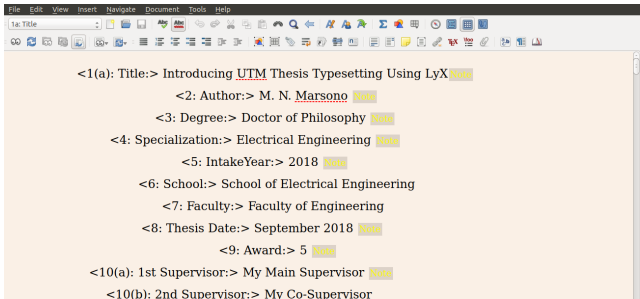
File Edit View Insert Navigate Document Tools Help

1a: Title

<1(a): Title:> Introducing UTM Thesis Typesetting Using LyX Note

<2: Author:> M. N. Marsono Note

<3: Degree:> Doctor of Philosophy Note

<4: Specialization:> Electrical Engineering Note

<5: IntakeYear:> 2018 Note

<6: School:> School of Electrical Engineering

<7: Faculty:> Faculty of Engineering

<8: Thesis Date:> September 2018 Note

<9: Award:> 5 Note

<10(a): 1st Supervisor:> My Main Supervisor Note

<10(b): 2nd Supervisor:> My Co-Supervisor